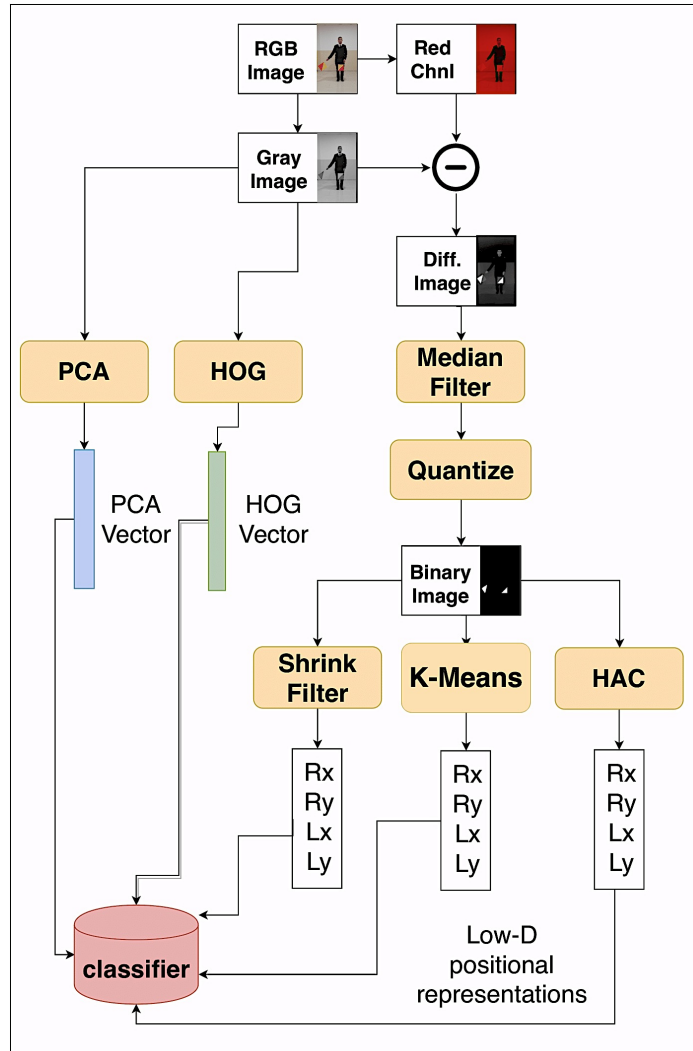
RGB Image

Red Chnl

Gray Image

Diff. Image

PCA

HOG

Median Filter

Quantize

PCA Vector

HOG Vector

Binary Image

Shrink Filter

K-Means

HAC

Rx
Ry
Lx
Ly

Rx
Ry
Lx
Ly

Rx
Ry
Lx
Ly

classifier

Low-D positional representations